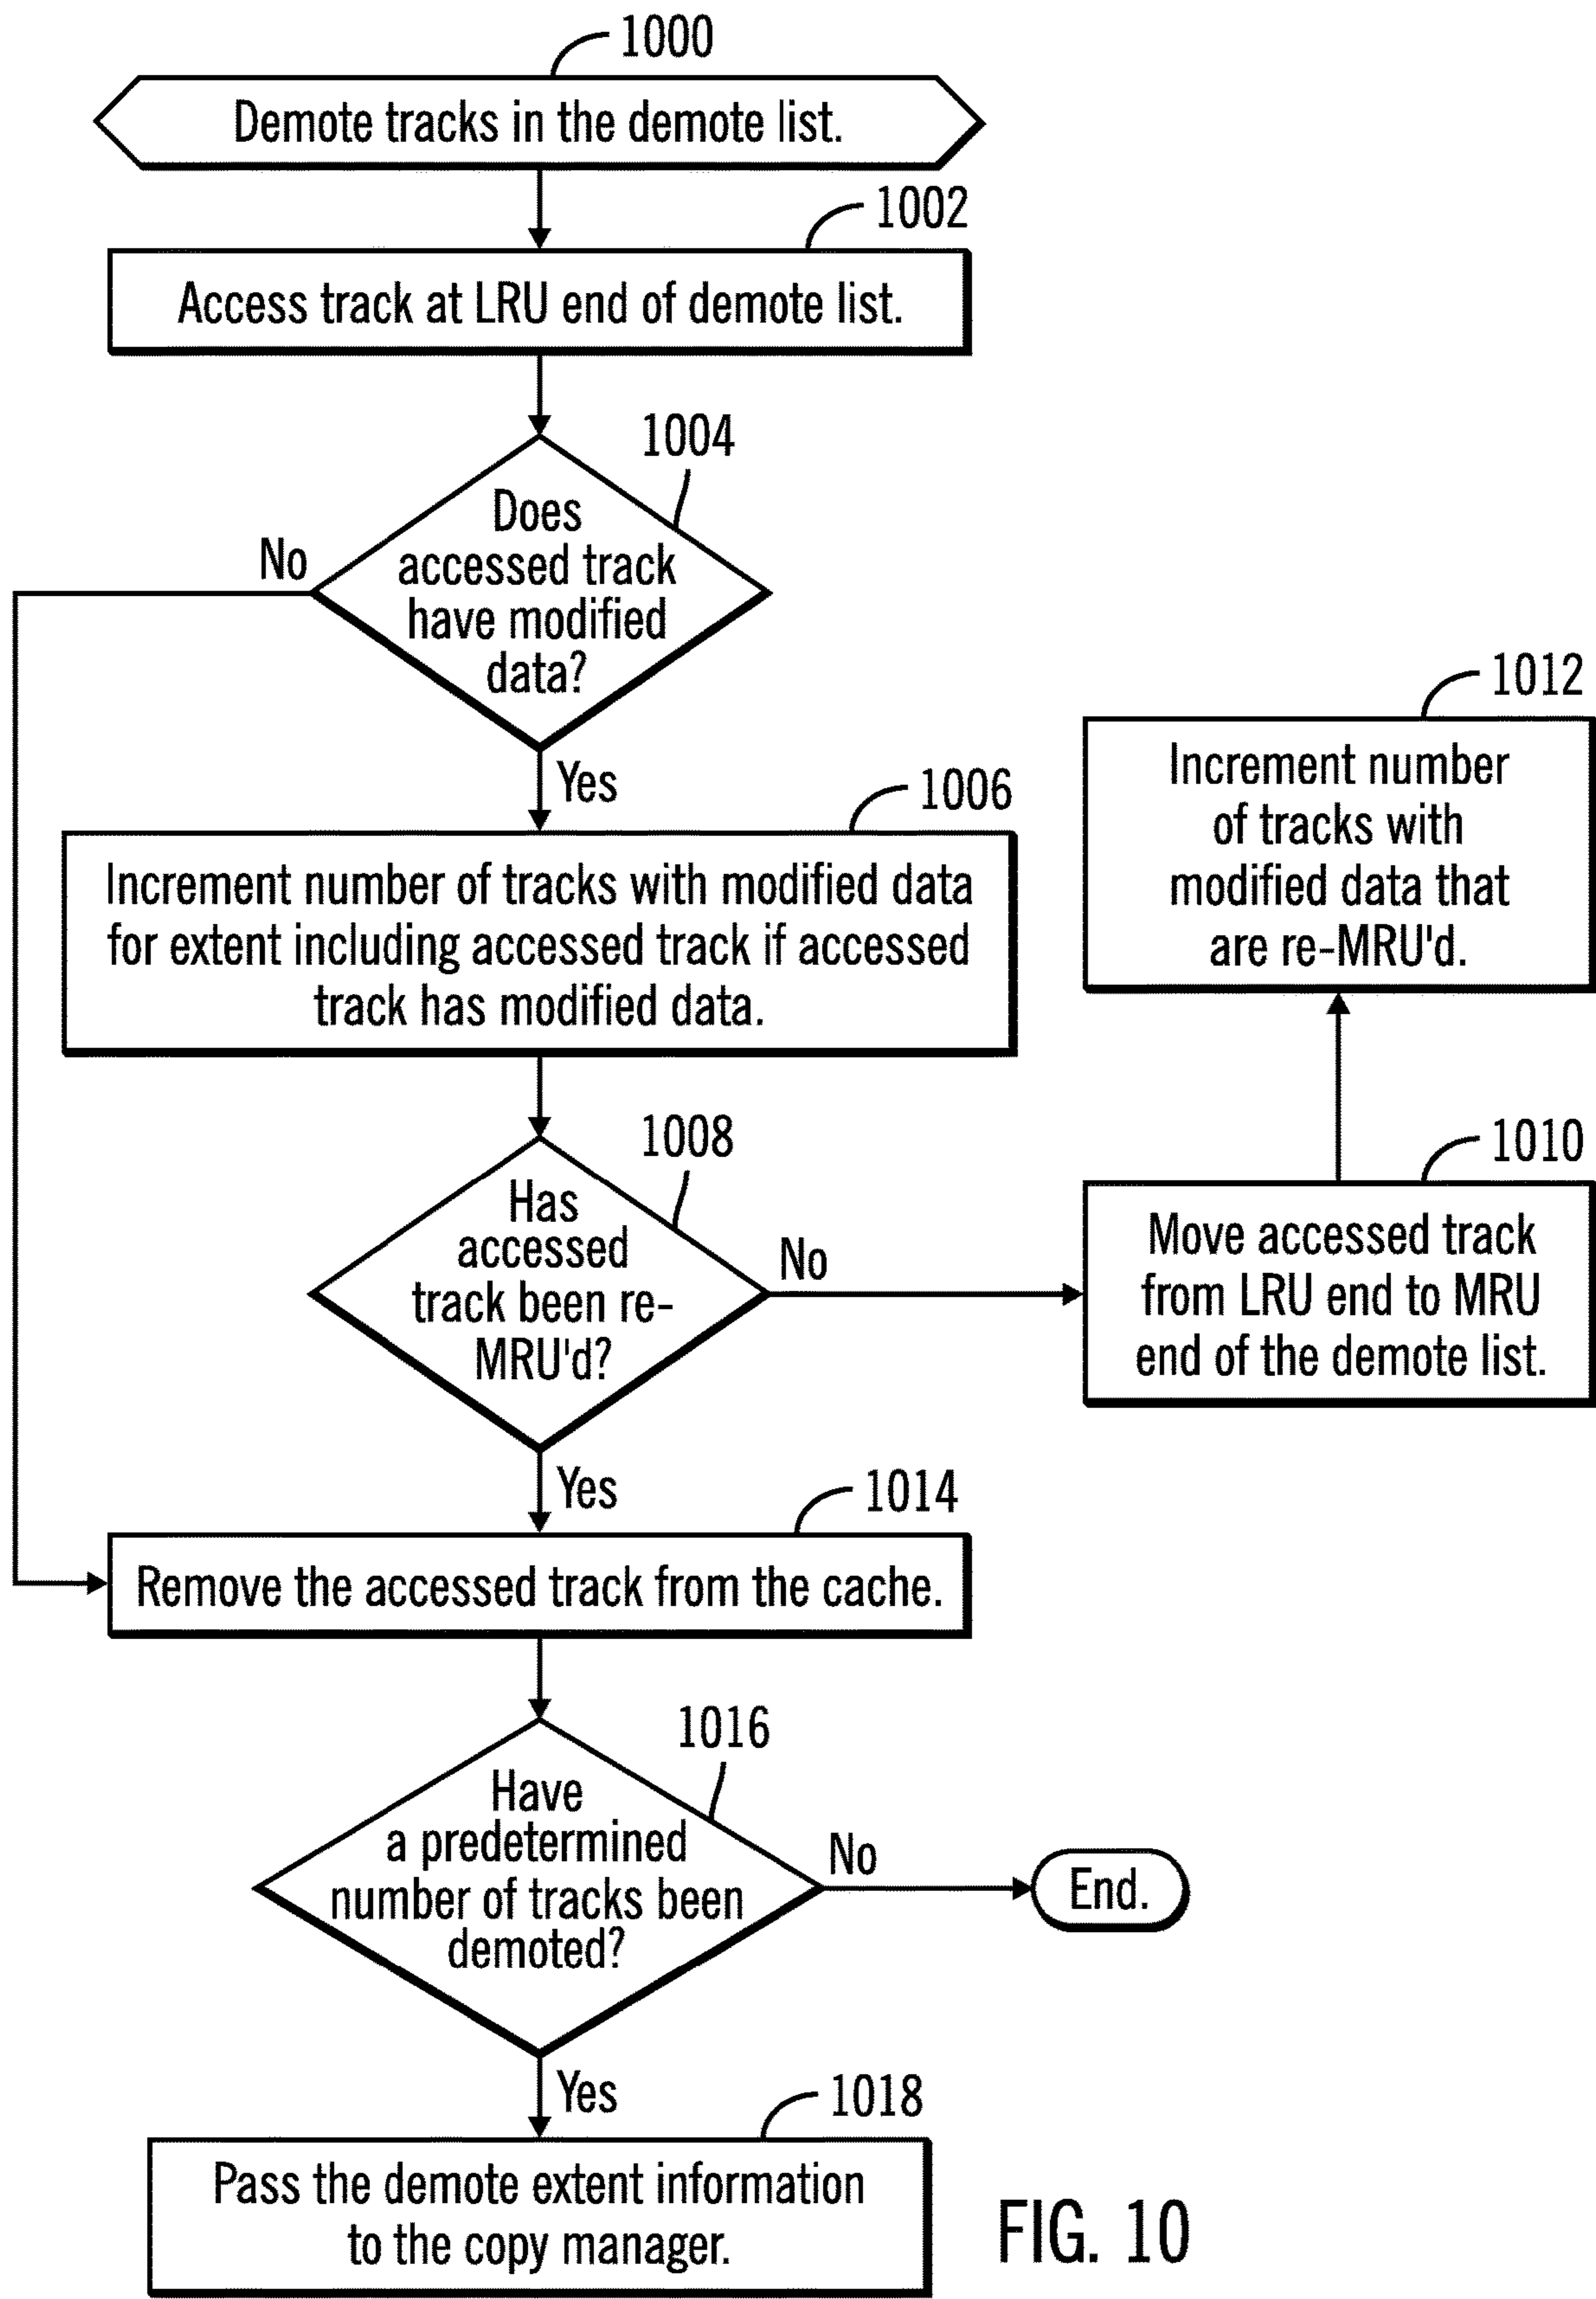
1000
Demote tracks in the demote list.

1002
Access track at LRU end of demote list.

1004
Does accessed track have modified data?

No

Yes

1006
Increment number of tracks with modified data for extent including accessed track if accessed track has modified data.

1012
Increment number of tracks with modified data that are re-MRU'd.

1008
Has accessed track been re-MRU'd?

No

1010
Move accessed track from LRU end to MRU end of the demote list.

Yes

1014
Remove the accessed track from the cache.

1016
Have a predetermined number of tracks been demoted?

No

End.

Yes

1018
Pass the demote extent information to the copy manager.

FIG. 10